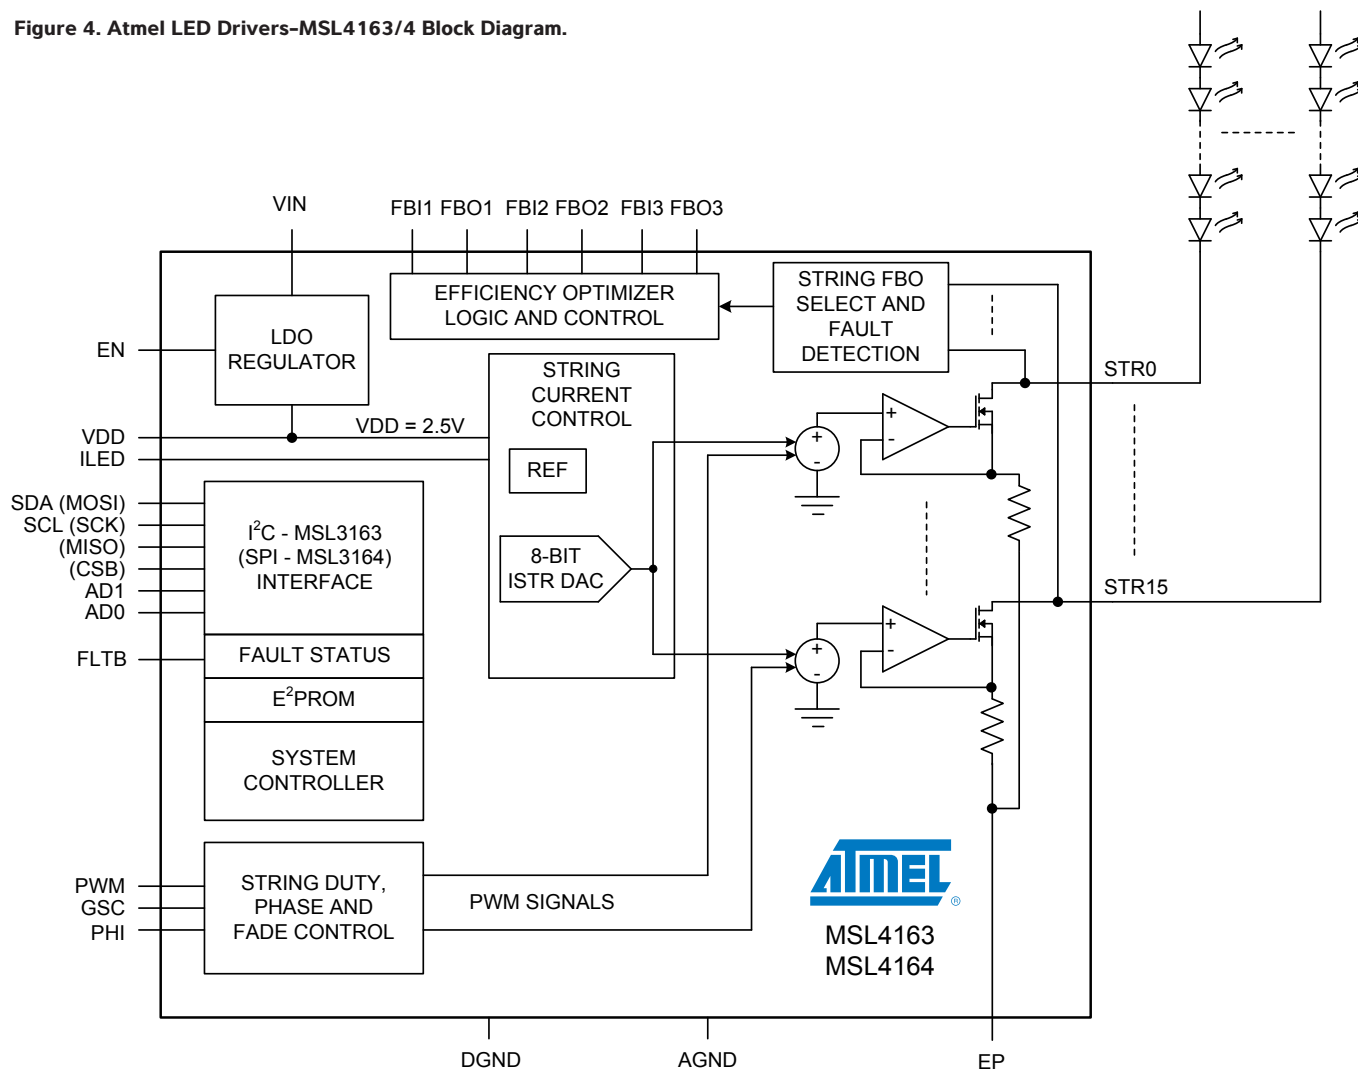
Figure 4. Atmel LED Drivers–MSL4163/4 Block Diagram.

VIN

FBI1 FBO1 FBI2 FBO2 FBI3 FBO3

EFFICIENCY OPTIMIZER LOGIC AND CONTROL

STRING FBO SELECT AND FAULT DETECTION

EN

LDO REGULATOR

STRING CURRENT CONTROL

STR0

VDD = 2.5V

VDD

ILED

REF

SDA (MOSI)
SCL (SCK)
(MISO)
(CSB)
AD1
AD0

$I^2C$ - MSL3163 (SPI - MSL3164) INTERFACE

8-BIT ISTR DAC

STR15

FLTB

FAULT STATUS

$E^2PROM$

SYSTEM CONTROLLER

PWM
GSC
PHI

STRING DUTY, PHASE AND FADE CONTROL

PWM SIGNALS

ATMEL

MSL4163
MSL4164

DGND

AGND

EP